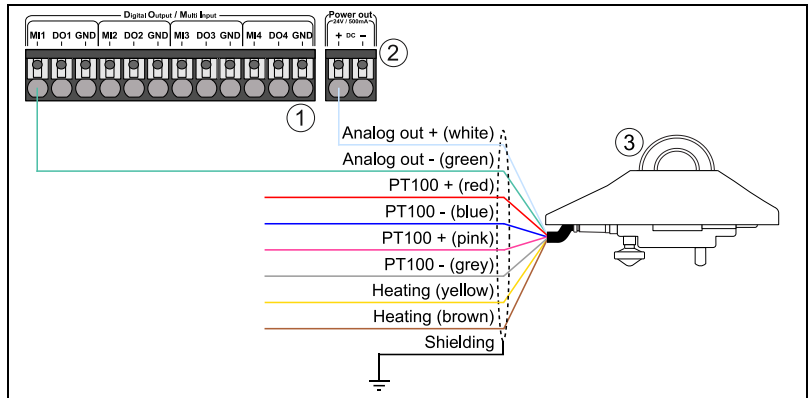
Digital Output / Multi Input

MI1 DO1 GND MI2 DO2 GND MI3 DO3 GND MI4 DO4 GND

Power out
24V / 500mA
+ DC −

1

2

3

Analog out + (white)

Analog out - (green)

PT100 + (red)

PT100 - (blue)

PT100 + (pink)

PT100 - (grey)

Heating (yellow)

Heating (brown)

Shielding